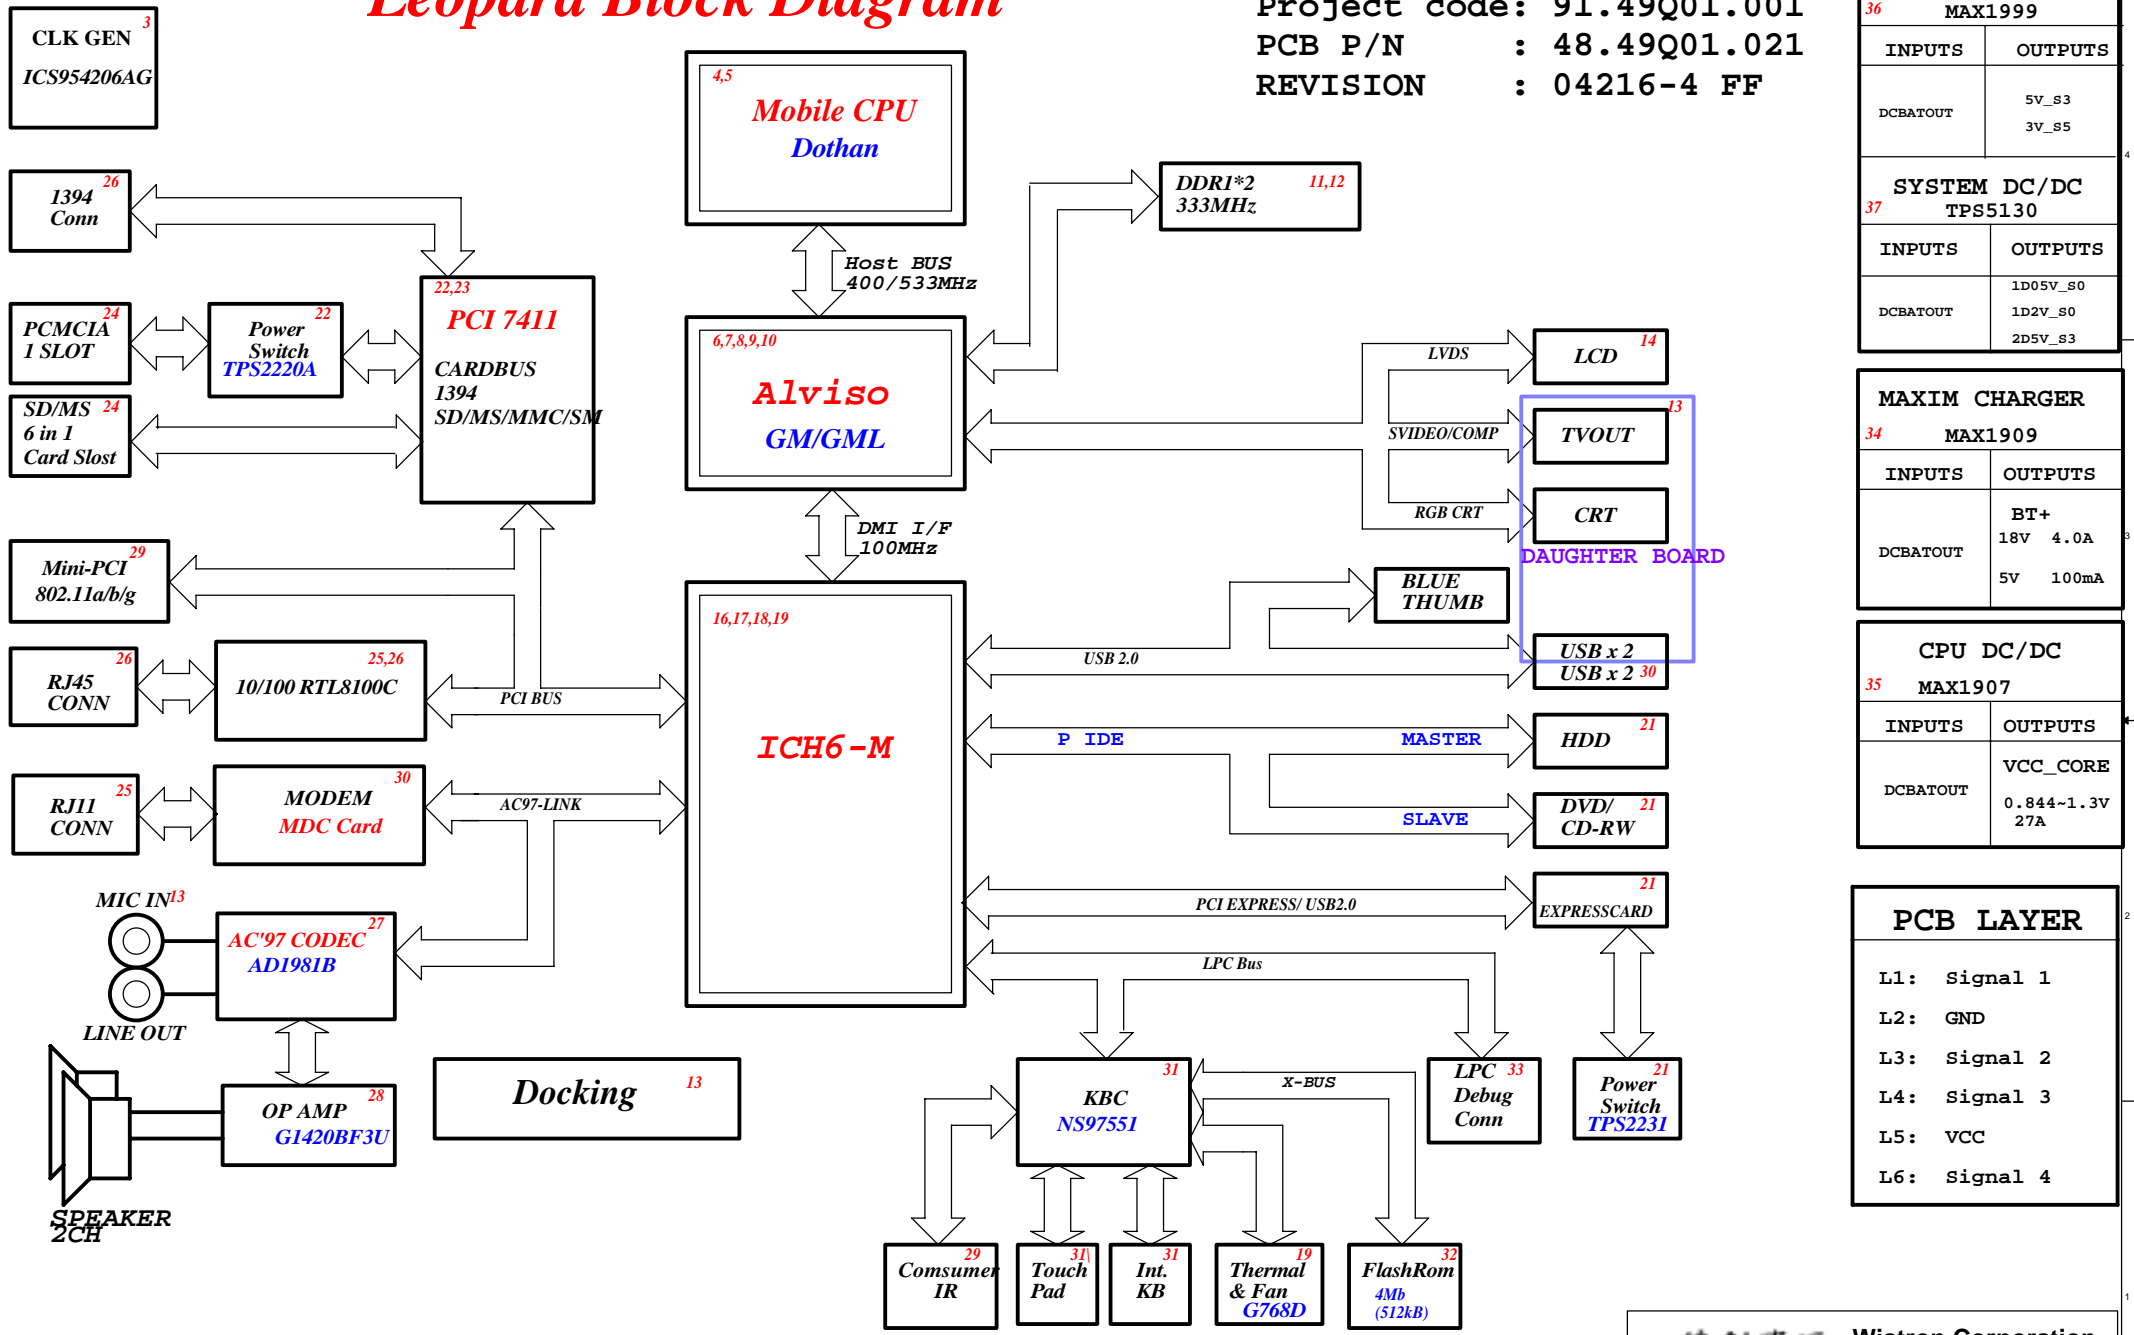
Leopard Block Diagram

Project code: 91.49Q01.001
PCB P/N : 48.49Q01.021
REVISION : 04216-4 FF

CLK GEN 3
ICS954206AG

1394 26
Conn

PCMCIA 24
1 SLOT

Power 22
Switch
TPS2220A

SD/MS 24
6 in 1
Card Slost

22,23
PCI 7411
CARDBUS
1394
SD/MS/MMC/SM

4,5
Mobile CPU
Dothan

Host BUS
400/533MHz

DDR1*2 11,12
333MHz

6,7,8,9,10
Alviso
GM/GML

DMI I/F
100MHz

Mini-PCI 29
802.11a/b/g

RJ45 26
CONN

25,26
10/100 RTL8100C

PCI BUS

RJ11 25
CONN

MODEM 30
MDC Card

AC97-LINK

MIC IN 13

AC'97 CODEC 27
AD1981B

LINE OUT

OP AMP 28
G1420BF3U

SPEAKER
2CH

Docking 13

16,17,18,19
ICH6-M

LVDS
LCD 14
SVIDEO/COMP
TVOUT 13
RGB CRT
CRT
DAUGHTER BOARD

BLUE
THUMB

USB 2.0
USB x 2
USB x 2 30

P IDE
MASTER
HDD 21
SLAVE
DVD/ 21
CD-RW

PCI EXPRESS/ USB2.0
21
EXPRESSCARD

LPC Bus

KBC 31
NS97551

X-BUS

LPC 33
Debug
Conn

Power 21
Switch
TPS2231

29
Comsumer
IR

31
Touch
Pad

31
Int.
KB

19
Thermal
& Fan
G768D

32
FlashRom
4Mb
(512kB)

36 MAX1999
| INPUTS | OUTPUTS |
|---|---|
| DCBATOUT | 5V_S3 3V_S5 |

SYSTEM DC/DC
37 TPS5130
| INPUTS | OUTPUTS |
|---|---|
| DCBATOUT | 1D05V_S0 1D2V_S0 2D5V_S3 |

MAXIM CHARGER
34 MAX1909
| INPUTS | OUTPUTS |
|---|---|
| DCBATOUT | BT+ 18V 4.0A 5V 100mA |

CPU DC/DC
35 MAX1907
| INPUTS | OUTPUTS |
|---|---|
| DCBATOUT | VCC_CORE 0.844~1.3V 27A |

PCB LAYER
L1: Signal 1
L2: GND
L3: Signal 2
L4: Signal 3
L5: VCC
L6: Signal 4

Wistron Corporation